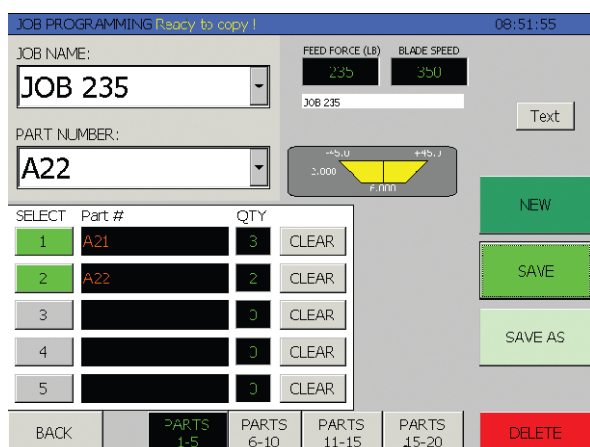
JOB PROGRAMMING Ready to copy !

08:51:55

JOB NAME:

JOB 235

FEED FORCE (LB)

235

BLADE SPEED

350

JOB 235

Text

PART NUMBER:

A22

-45.0

+45.0

2.000

6.000

NEW

SAVE

SAVE AS

| SELECT | Part # | QTY | |
|---|---|---|---|
| 1 | A21 | 3 | CLEAR |
| 2 | A22 | 2 | CLEAR |
| 3 | | 0 | CLEAR |
| 4 | | 0 | CLEAR |
| 5 | | 0 | CLEAR |

BACK

PARTS 1-5

PARTS 6-10

PARTS 11-15

PARTS 15-20

DELETE